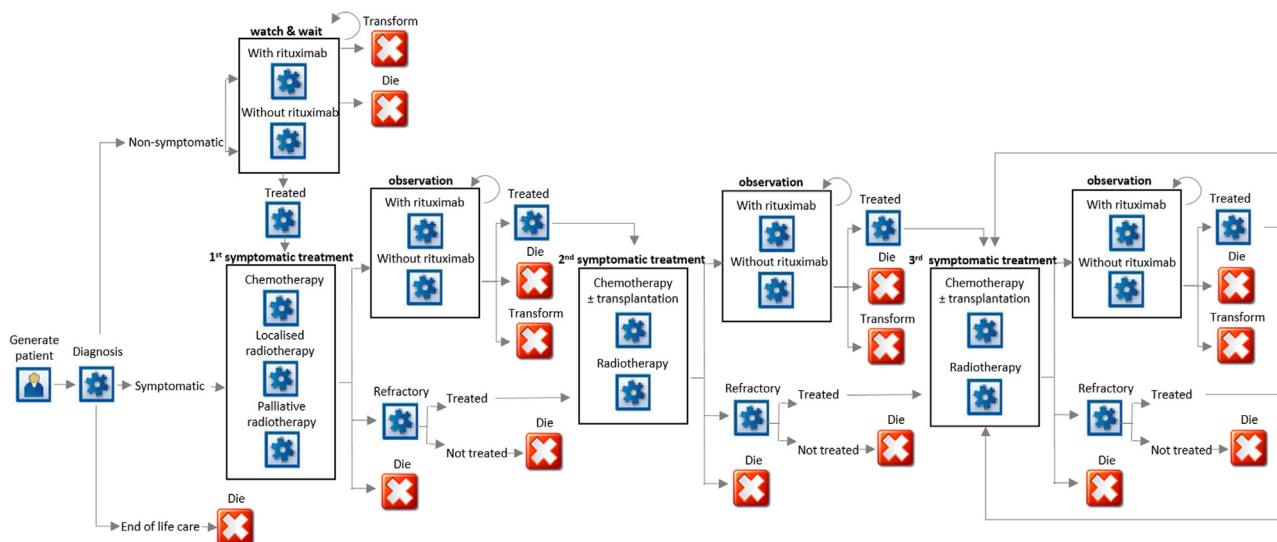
watch & wait
Transform
With rituximab
Die
Without rituximab
Non-symptomatic
Treated
1$^{st}$ symptomatic treatment
Chemotherapy
Localised radiotherapy
Palliative radiotherapy
Generate patient
Diagnosis
Symptomatic
Die
End of life care
observation
With rituximab
Without rituximab
Treated
Die
Transform
Refractory
Treated
Not treated
Die
Die
2$^{nd}$ symptomatic treatment
Chemotherapy ± transplantation
Radiotherapy
observation
With rituximab
Without rituximab
Treated
Die
Transform
Refractory
Treated
Not treated
Die
Die
3$^{rd}$ symptomatic treatment
Chemotherapy ± transplantation
Radiotherapy
observation
With rituximab
Without rituximab
Treated
Die
Transform
Refractory
Treated
Not treated
Die
Die